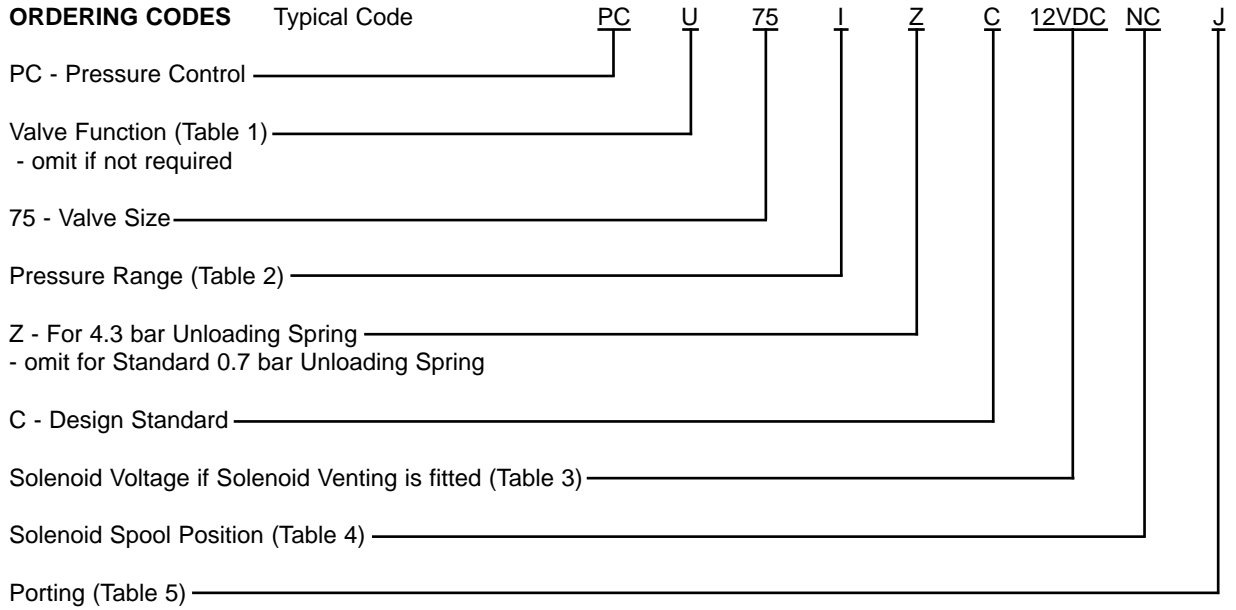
ORDERING CODES Typical Code PC U 75 I Z C 12VDC NC J

PC - Pressure Control

Valve Function (Table 1)
- omit if not required

75 - Valve Size

Pressure Range (Table 2)

Z - For 4.3 bar Unloading Spring
- omit for Standard 0.7 bar Unloading Spring

C - Design Standard

Solenoid Voltage if Solenoid Venting is fitted (Table 3)

Solenoid Spool Position (Table 4)

Porting (Table 5)